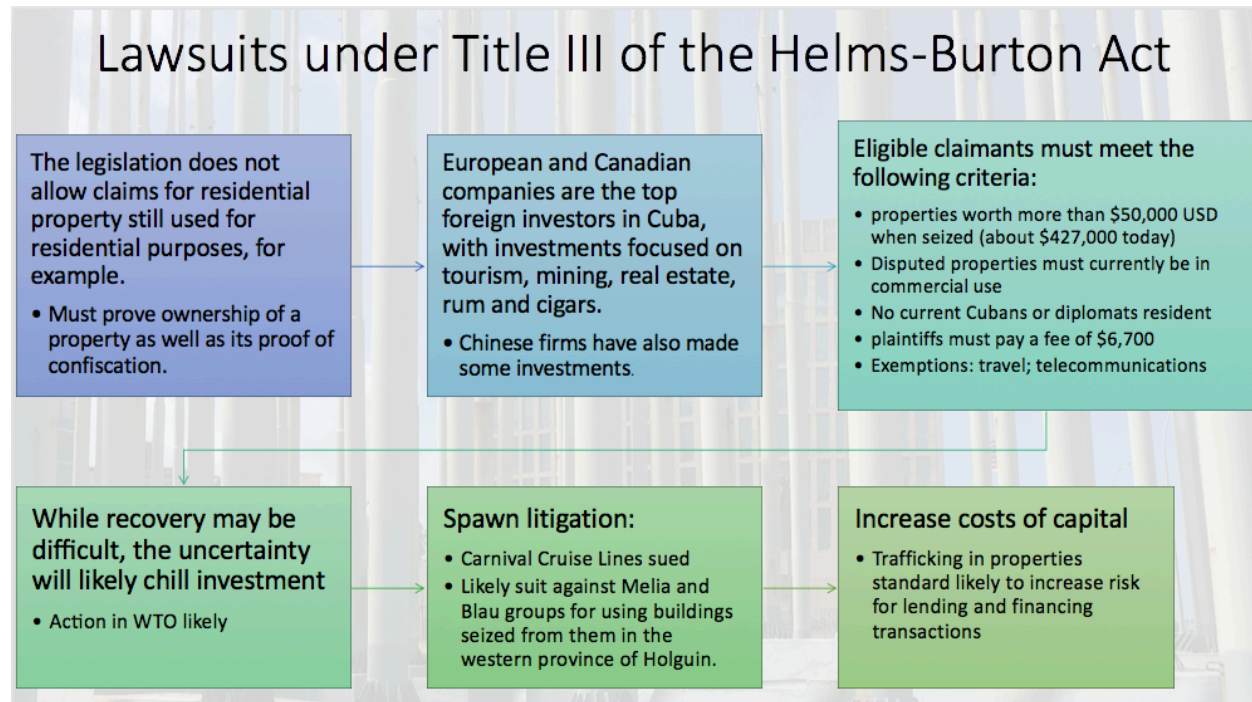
Lawsuits under Title III of the Helms-Burton Act

The legislation does not allow claims for residential property still used for residential purposes, for example.

- Must prove ownership of a property as well as its proof of confiscation.

European and Canadian companies are the top foreign investors in Cuba, with investments focused on tourism, mining, real estate, rum and cigars.

- Chinese firms have also made some investments.

Eligible claimants must meet the following criteria:

- properties worth more than \$50,000 USD when seized (about \$427,000 today)
- Disputed properties must currently be in commercial use
- No current Cubans or diplomats resident
- plaintiffs must pay a fee of \$6,700
- Exemptions: travel; telecommunications

While recovery may be difficult, the uncertainty will likely chill investment

- Action in WTO likely

Spawn litigation:

- Carnival Cruise Lines sued
- Likely suit against Melia and Blau groups for using buildings seized from them in the western province of Holguin.

Increase costs of capital

- Trafficking in properties standard likely to increase risk for lending and financing transactions